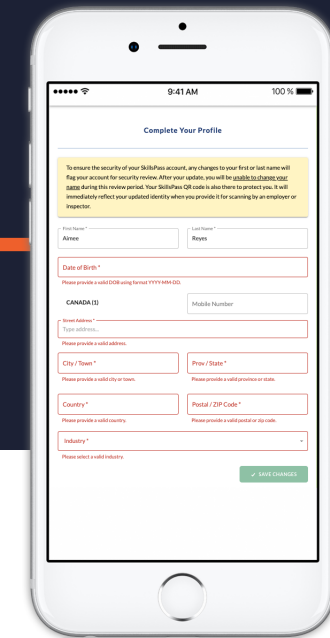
9:41 AM

100 %

Complete Your Profile

To ensure the security of your SkillsPass account, any changes to your first or last name will flag your account for security review. After your update, you will be unable to change your name during this review period. Your SkillsPass QR code is also there to protect you. It will immediately reflect your updated identity when you provide it for scanning by an employer or inspector.

First Name *
Aimee

Last Name *
Reyes

Date of Birth *
Please provide a valid DOB using format YYYY-MM-DD.

CANADA (1)

Mobile Number

Street Address *
Type address...
Please provide a valid address.

City / Town *
Please provide a valid city or town.

Prov / State *
Please provide a valid province or state.

Country *
Please provide a valid country.

Postal / ZIP Code *
Please provide a valid postal or zip code.

Industry *
Please select a valid industry.

✓ SAVE CHANGES